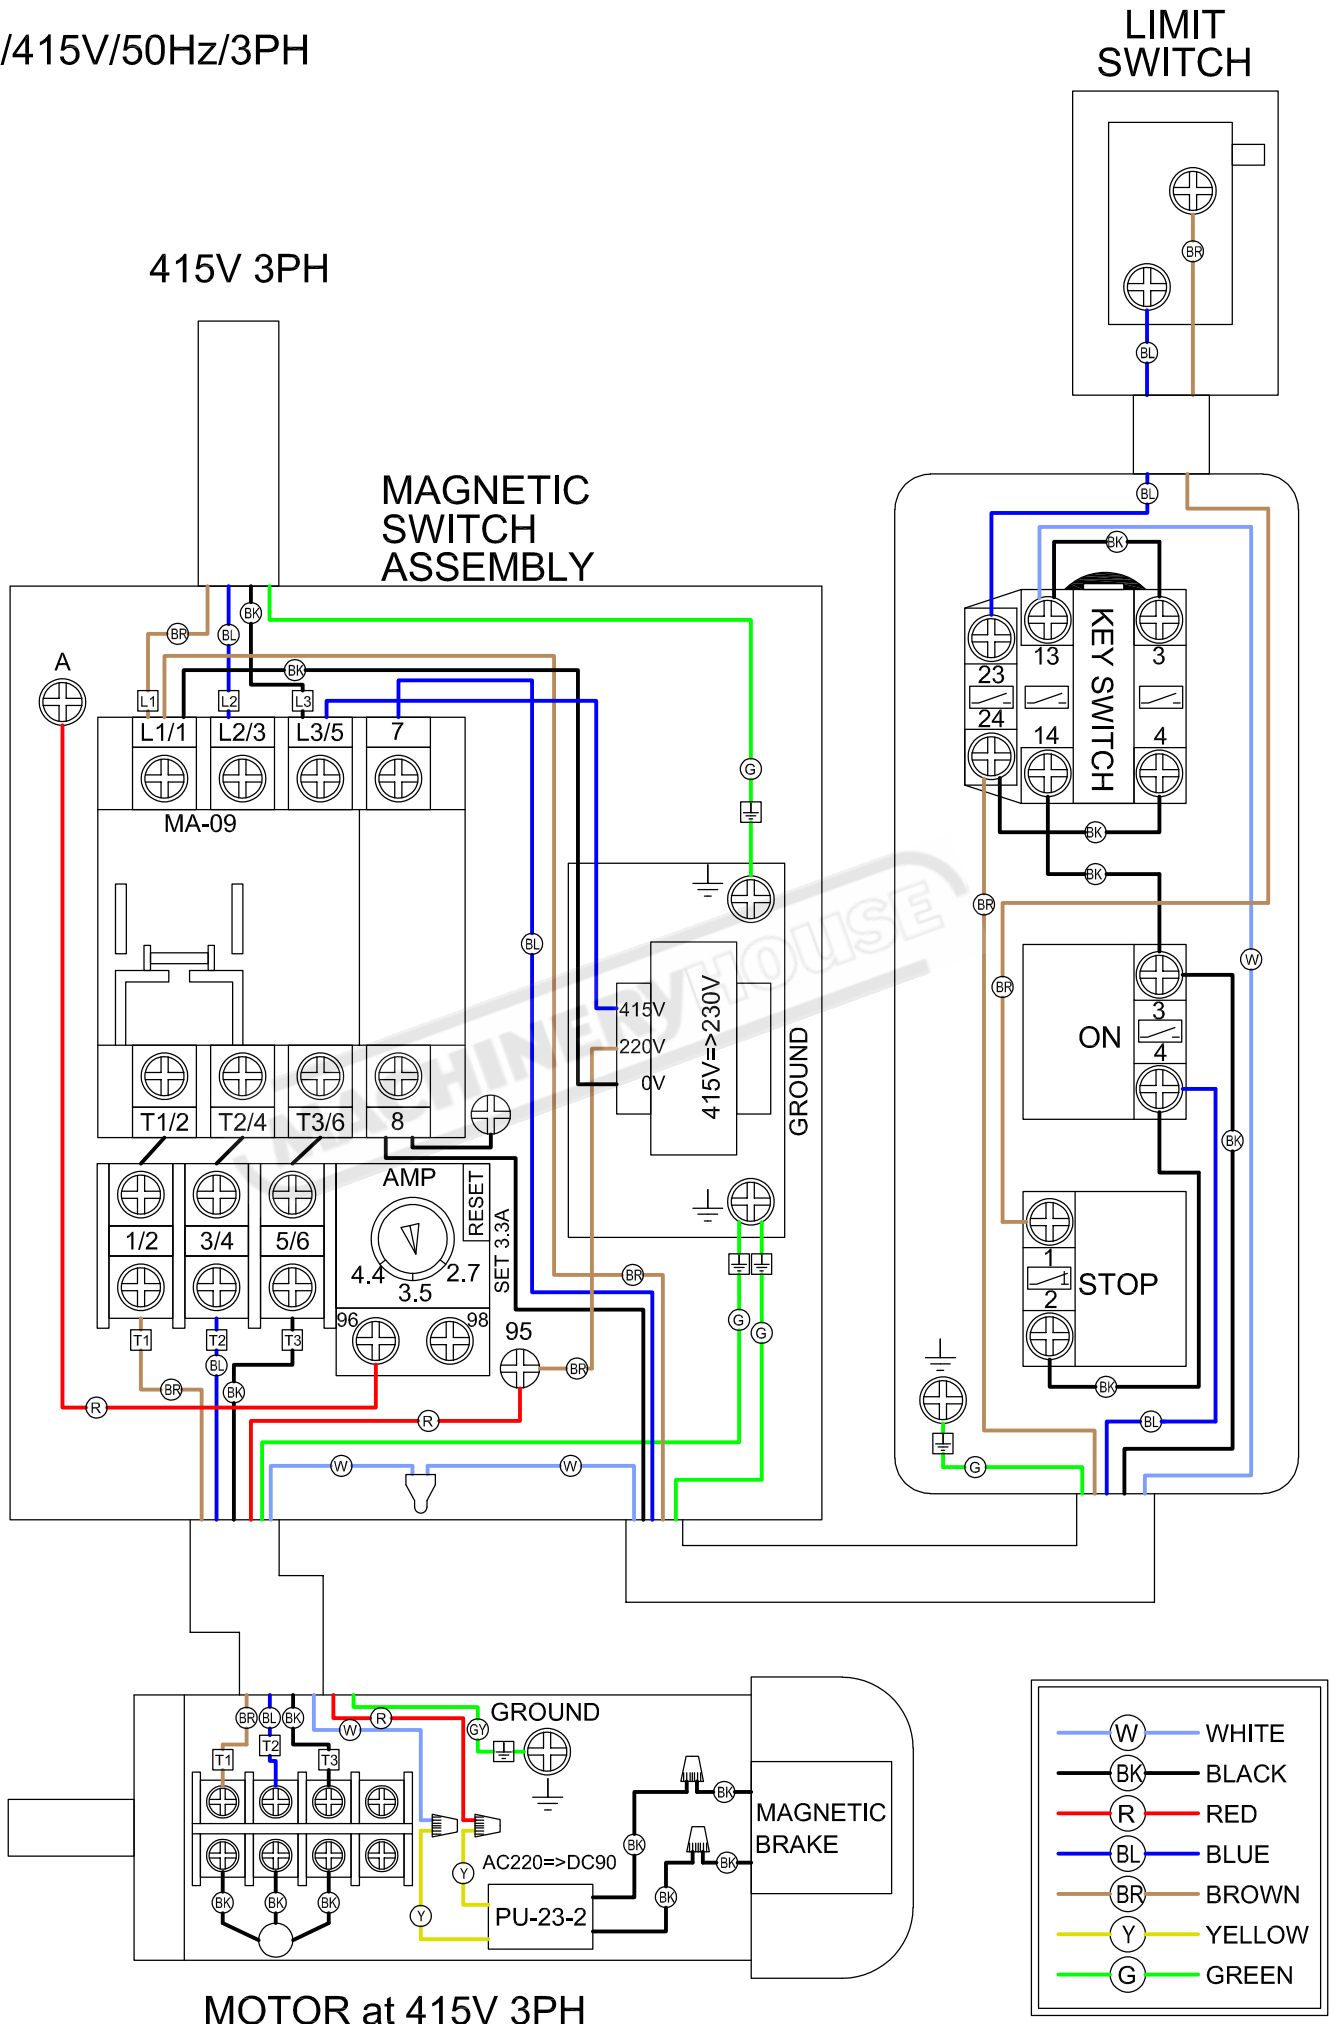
/415V/50Hz/3PH

LIMIT SWITCH

415V 3PH

MAGNETIC SWITCH ASSEMBLY

BR BL BK

A

L1 L2 L3

L1/1 L2/3 L3/5 7

MA-09

T1/2 T2/4 T3/6 8

1/2 3/4 5/6

T1 T2 T3

AMP RESET SET 3.3A

4.4 3.5 2.7

96 98 95

415V 220V 0V

415V=>230V

GROUND

G

BL

BR

R

W

KEY SWITCH

23 24 13 14 3 4

ON

3 4

STOP

1 2

GROUND

MAGNETIC BRAKE

AC220=>DC90

PU-23-2

MOTOR at 415V 3PH

| W | WHITE |
|---|---|
| BK | BLACK |
| R | RED |
| BL | BLUE |
| BR | BROWN |
| Y | YELLOW |
| G | GREEN |